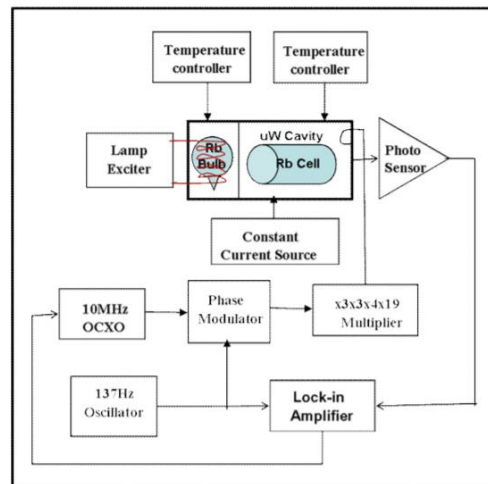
Temperature controller

Temperature controller

Lamp Exciter

Rb Bulb

uW Cavity

Rb Cell

Photo Sensor

Constant Current Source

10MHz OCXO

Phase Modulator

x3x3x4x19 Multiplier

137Hz Oscillator

Lock-in Amplifier